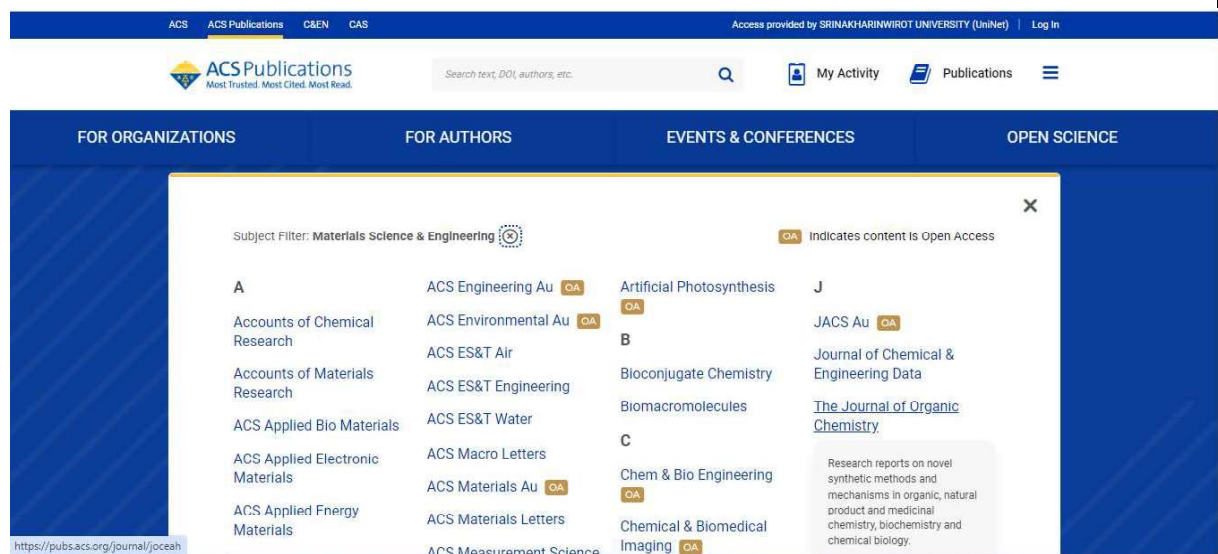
ACS ACS Publications C&EN CAS

Access provided by SRINAKHARINWIROT UNIVERSITY (UniNet) | Log In

ACS Publications
Most Trusted. Most Cited. Most Read.

Search text, DOI, authors, etc.

My Activity

Publications

FOR ORGANIZATIONS

FOR AUTHORS

EVENTS & CONFERENCES

OPEN SCIENCE

×

Subject Filter: Materials Science & Engineering

OA Indicates content is Open Access

A

Accounts of Chemical Research

Accounts of Materials Research

ACS Applied Bio Materials

ACS Applied Electronic Materials

ACS Applied Energy Materials

ACS Engineering Au OA

ACS Environmental Au OA

ACS ES&T Air

ACS ES&T Engineering

ACS ES&T Water

ACS Macro Letters

ACS Materials Au OA

ACS Materials Letters

ACS Measurement Science

Artificial Photosynthesis OA

B

Bioconjugate Chemistry

Biomacromolecules

C

Chem & Bio Engineering OA

Chemical & Biomedical Imaging OA

J

JACS Au OA

Journal of Chemical & Engineering Data

The Journal of Organic Chemistry

Research reports on novel synthetic methods and mechanisms in organic, natural product and medicinal chemistry, biochemistry and chemical biology.

https://pubs.acs.org/journal/joceah